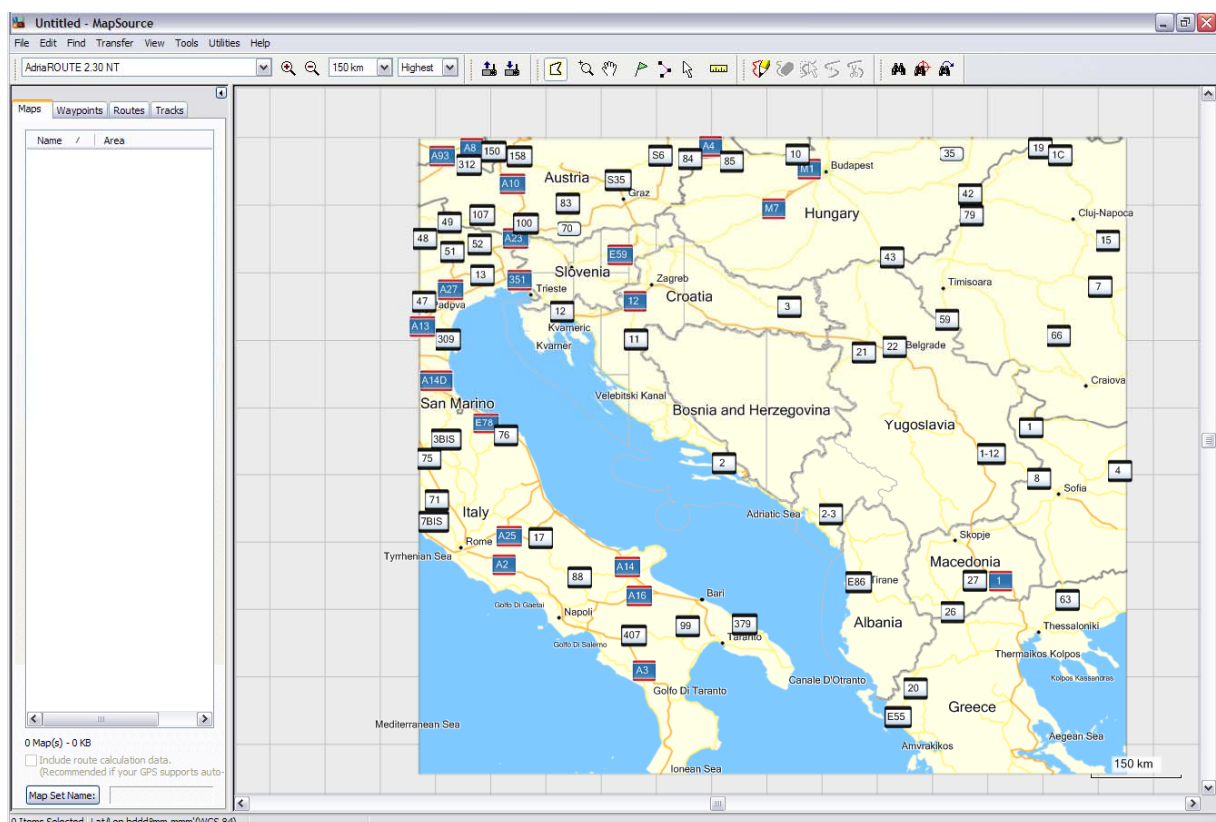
Untitled - MapSource

File Edit Find Transfer View Tools Utilities Help

AdriaROUTE 2.30 NT
150 km
Highest

Maps Waypoints Routes Tracks

Name / Area

0 Map(s) - 0 KB

Include route calculation data.
(Recommended if your GPS supports auto-

Map Set Name:

A93 A8 312 150 158 S6 84 A4 85 10 M1 Budapest 35 19 1C
Austria S35 Graz A10 M7 Hungary 42 79 Cluj-Napoca
49 107 100 83 70 48 51 52 A23 E59 15
13 Slovenia Zagreb 43 Timisoara 7
A27 351 Trieste 12 Croatia 3
47 Padova 12 59
A13 Kvarneric 66
309 Kvarner 11 21 22 Belgrade
Craiova
A14D Velebitski Kanal
San Marino Bosnia and Herzegovina
E78 76 Yugoslavia 1
3BIS
75 2 1-12 4
8 Sofia
71 Adriatic Sea 2-3
7BIS Italy
Rome A25 17 Skopje
Tyrrhenian Sea Macedonia
A2 A14 E86 Tirane 27 1
88
Bari 63
Golfo Di Gaetal Napoli A16 26
407 99 379 Albania Thessaloniki
Golfo Di Salerno Taranto
A3 Thermaikos Kolpos
Kolpos Kassandras
Golfo Di Taranto Canale D'Otranto 20
E55 Greece
Mediterranean Sea
Amvrakikos Aegean Sea
Ionean Sea
150 km

0 Items Selected Lat/Lon hddd°mm.mmm' (WGS 84)